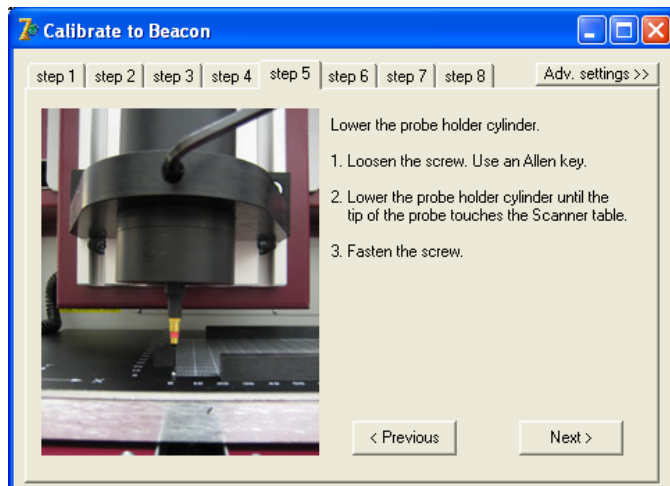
Calibrate to Beacon

step 1 | step 2 | step 3 | step 4 | step 5 | step 6 | step 7 | step 8 | Adv. settings >>

Lower the probe holder cylinder.

1. Loosen the screw. Use an Allen key.

2. Lower the probe holder cylinder until the tip of the probe touches the Scanner table.

3. Fasten the screw.

< Previous

Next >